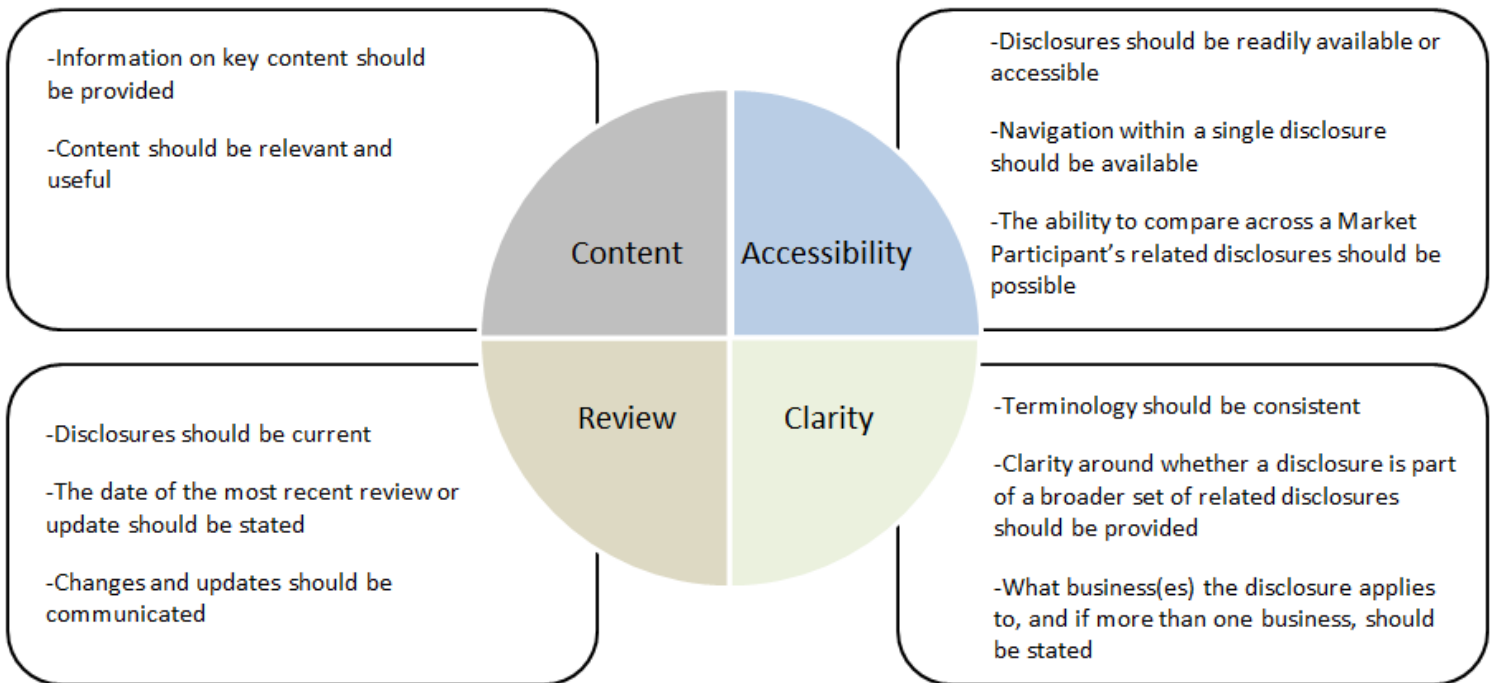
-Information on key content should be provided

-Content should be relevant and useful

Content

Accessibility

-Disclosures should be readily available or accessible

-Navigation within a single disclosure should be available

-The ability to compare across a Market Participant's related disclosures should be possible

Review

Clarity

-Disclosures should be current

-The date of the most recent review or update should be stated

-Changes and updates should be communicated

-Terminology should be consistent

-Clarity around whether a disclosure is part of a broader set of related disclosures should be provided

-What business(es) the disclosure applies to, and if more than one business, should be stated